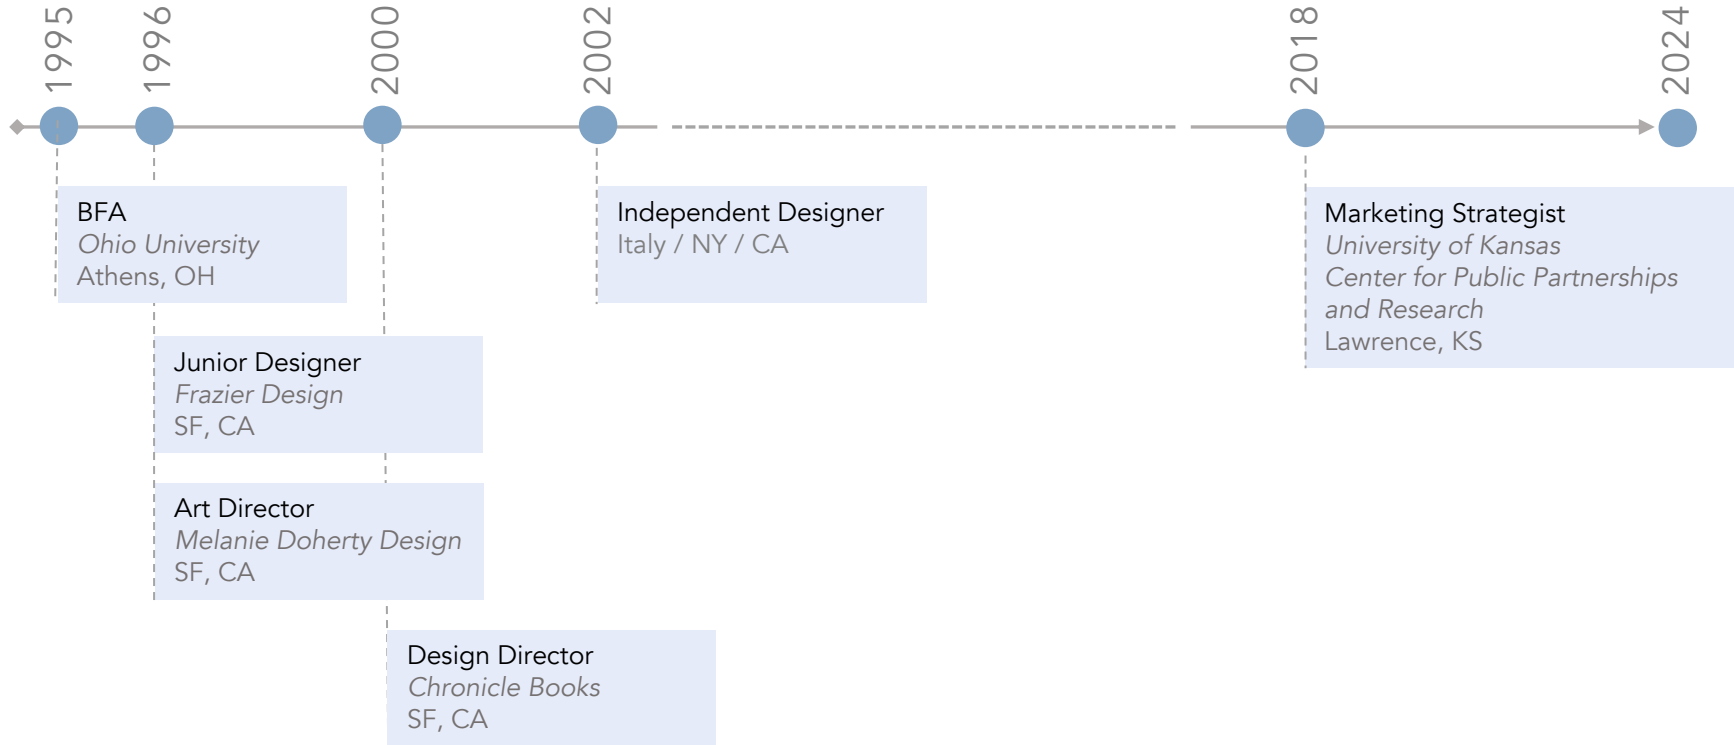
1995

1996

2000

2002

2018

2024

BFA
*Ohio University*
Athens, OH

Independent Designer
Italy / NY / CA

Marketing Strategist
*University of Kansas Center for Public Partnerships and Research*
Lawrence, KS

Junior Designer
*Frazier Design*
SF, CA

Art Director
*Melanie Doherty Design*
SF, CA

Design Director
*Chronicle Books*
SF, CA